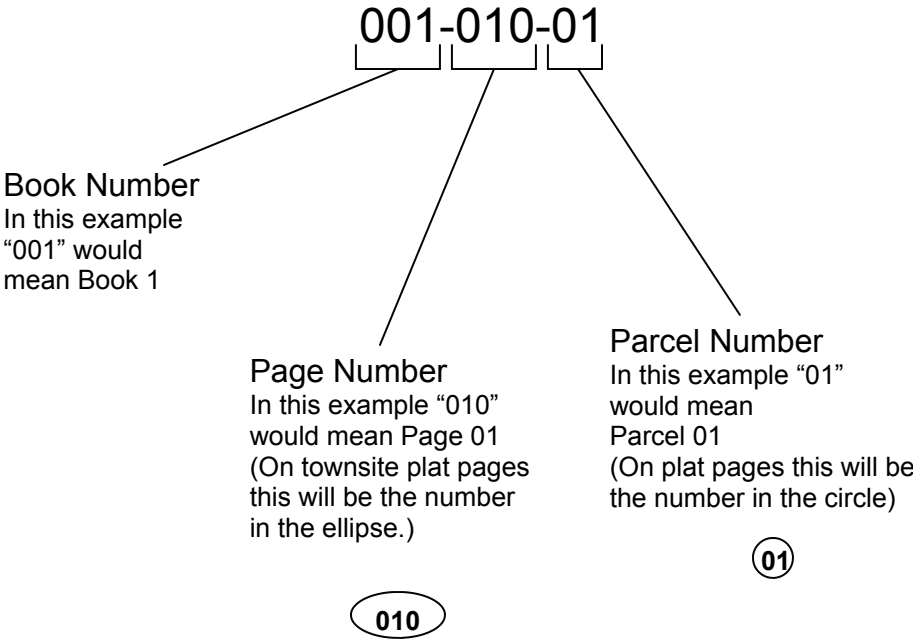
001-010-01

Book Number
In this example "001" would mean Book 1

Page Number
In this example "010" would mean Page 01
(On townsite plat pages this will be the number in the ellipse.)

010

Parcel Number
In this example "01" would mean Parcel 01
(On plat pages this will be the number in the circle)

01